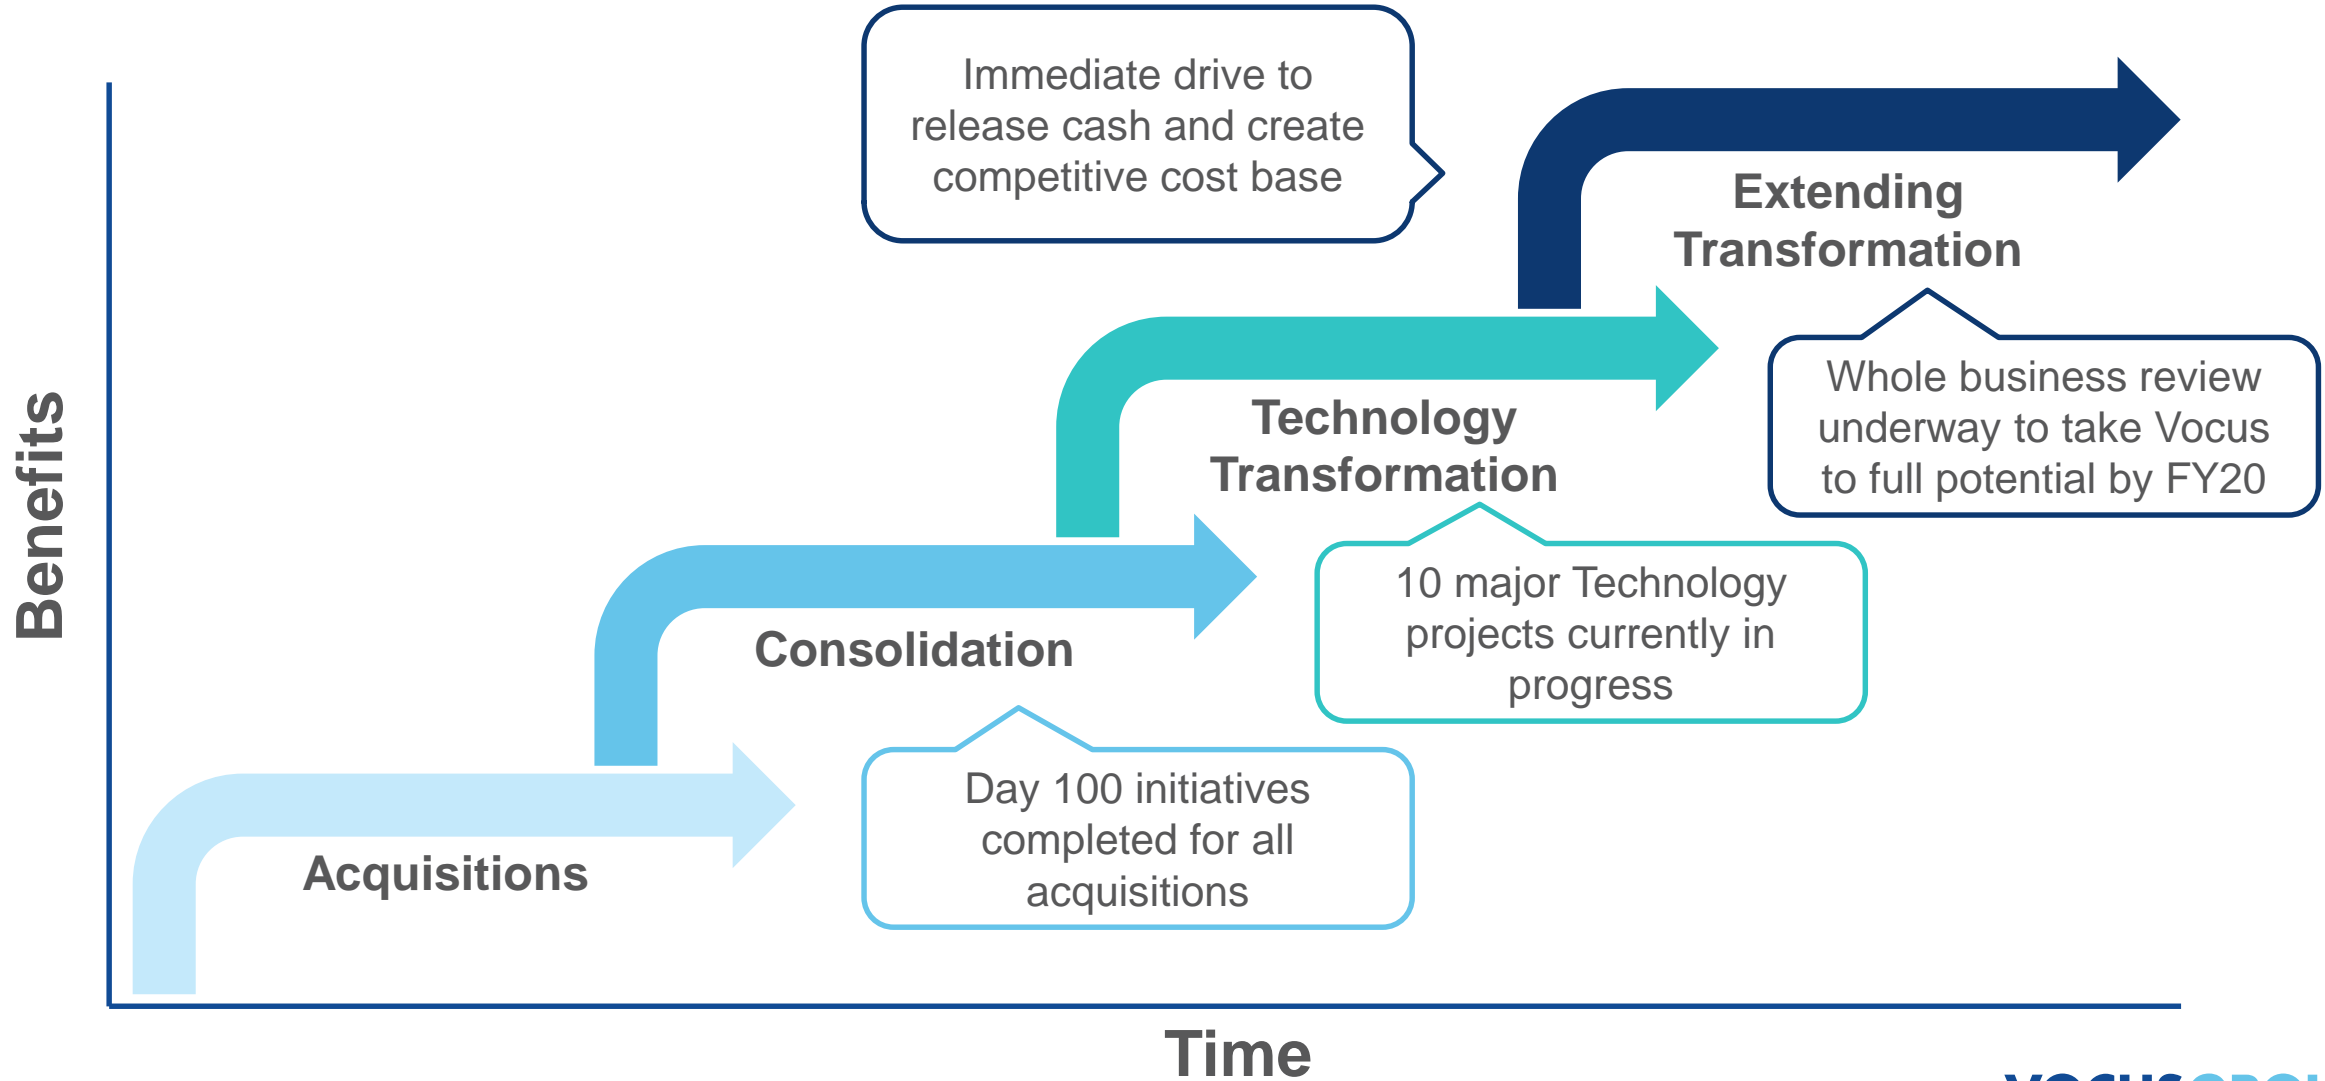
Immediate drive to release cash and create competitive cost base

Extending Transformation

Whole business review underway to take Vocus to full potential by FY20

Technology Transformation

10 major Technology projects currently in progress

Consolidation

Day 100 initiatives completed for all acquisitions

Acquisitions

Benefits

Time

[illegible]